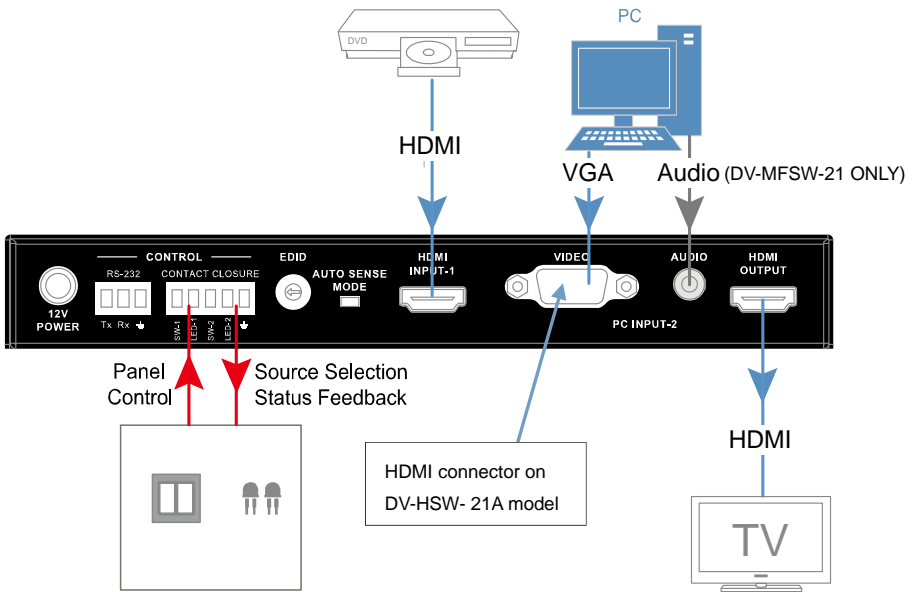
DVD

PC

HDMI

VGA

Audio (DV-MFSW-21 ONLY)

12V POWER

CONTROL

RS-232

Tx Rx

CONTACT CLOSURE

SW-1 LED-1 SW-2 LED-2

EDID

AUTO SENSE MODE

HDMI INPUT-1

VIDEO

PC INPUT-2

AUDIO

HDMI OUTPUT

Panel Control

Source Selection Status Feedback

HDMI connector on DV-HSW- 21A model

HDMI

TV